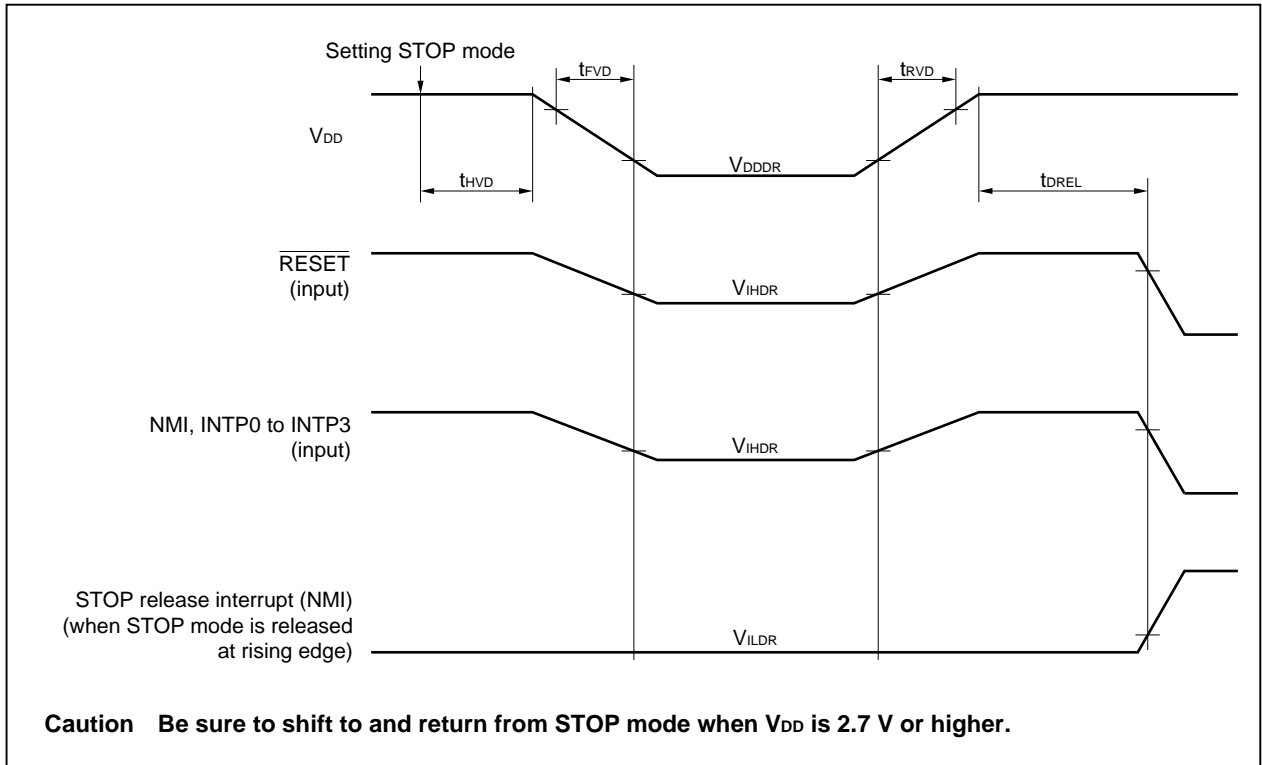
Setting STOP mode

$t_{FVD}$

$t_{RVD}$

$V_{DD}$

$V_{DDDR}$

$t_{HVD}$

$t_{DREL}$

$\overline{RESET}$ (input)

$V_{IHDR}$

NMI, INTP0 to INTP3 (input)

$V_{IHDR}$

STOP release interrupt (NMI) (when STOP mode is released at rising edge)

$V_{ILDR}$

**Caution Be sure to shift to and return from STOP mode when $V_{DD}$ is 2.7 V or higher.**